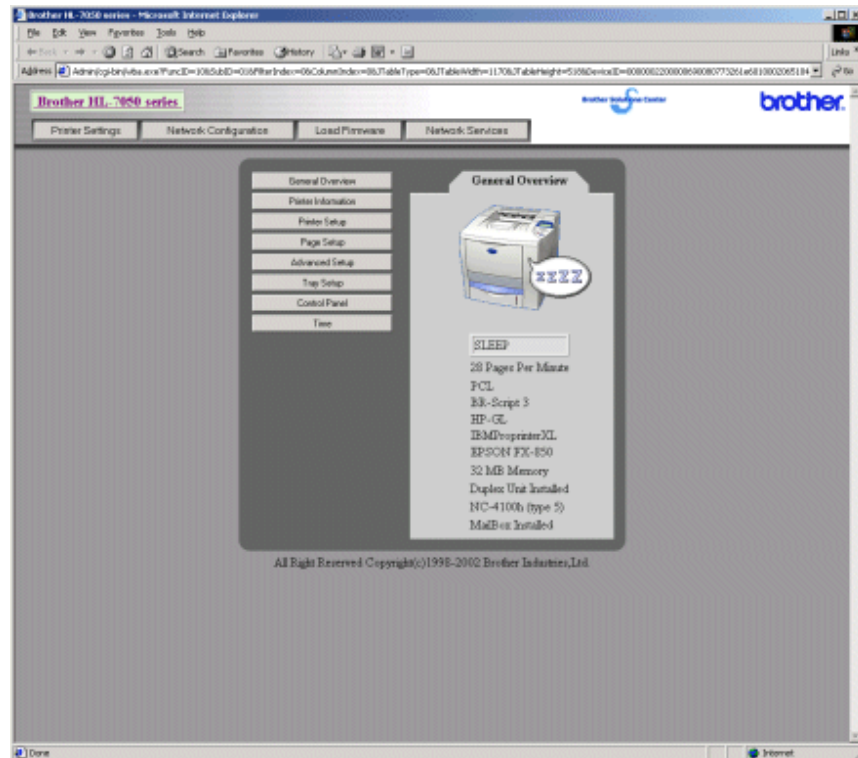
Brother HL-7050 series - Microsoft Internet Explorer

File Edit View Favorites Tools Help

Back Search Favorites History

Address Admin/cgi-bin/vba.exe?FuncID=10&SubID=01&FilterIndex=0&ColumnIndex=0&JTableType=0&JTableWidth=1170&JTableHeight=516&DeviceID=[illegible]

Links Go

Brother HL-7050 series

Brother Solutions Center

brother.

Printer Settings | Network Configuration | Load Firmware | Network Services

General Overview
Printer Information
Printer Setup
Page Setup
Advanced Setup
Tray Setup
Control Panel
Time

General Overview

ZZZ

SLEEP

28 Pages Per Minute
PCL
BR-Script 3
HP-GL
IBMProprinterXL
EPSON FX-850
32 MB Memory
Duplex Unit Installed
NC-4100h (type 5)
MailBox Installed

All Right Reserved Copyright(c)1998-2002 Brother Industries,Ltd.

Done

Internet